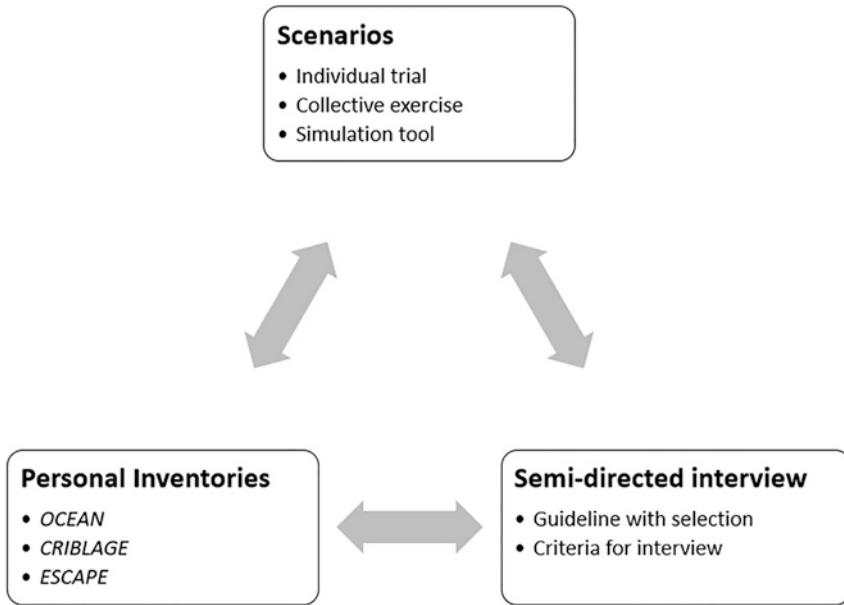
**Scenarios**
- Individual trial
- Collective exercise
- Simulation tool

**Personal Inventories**
- *OCEAN*
- *CRIBLAGE*
- *ESCAPE*

**Semi-directed interview**
- Guideline with selection
- Criteria for interview